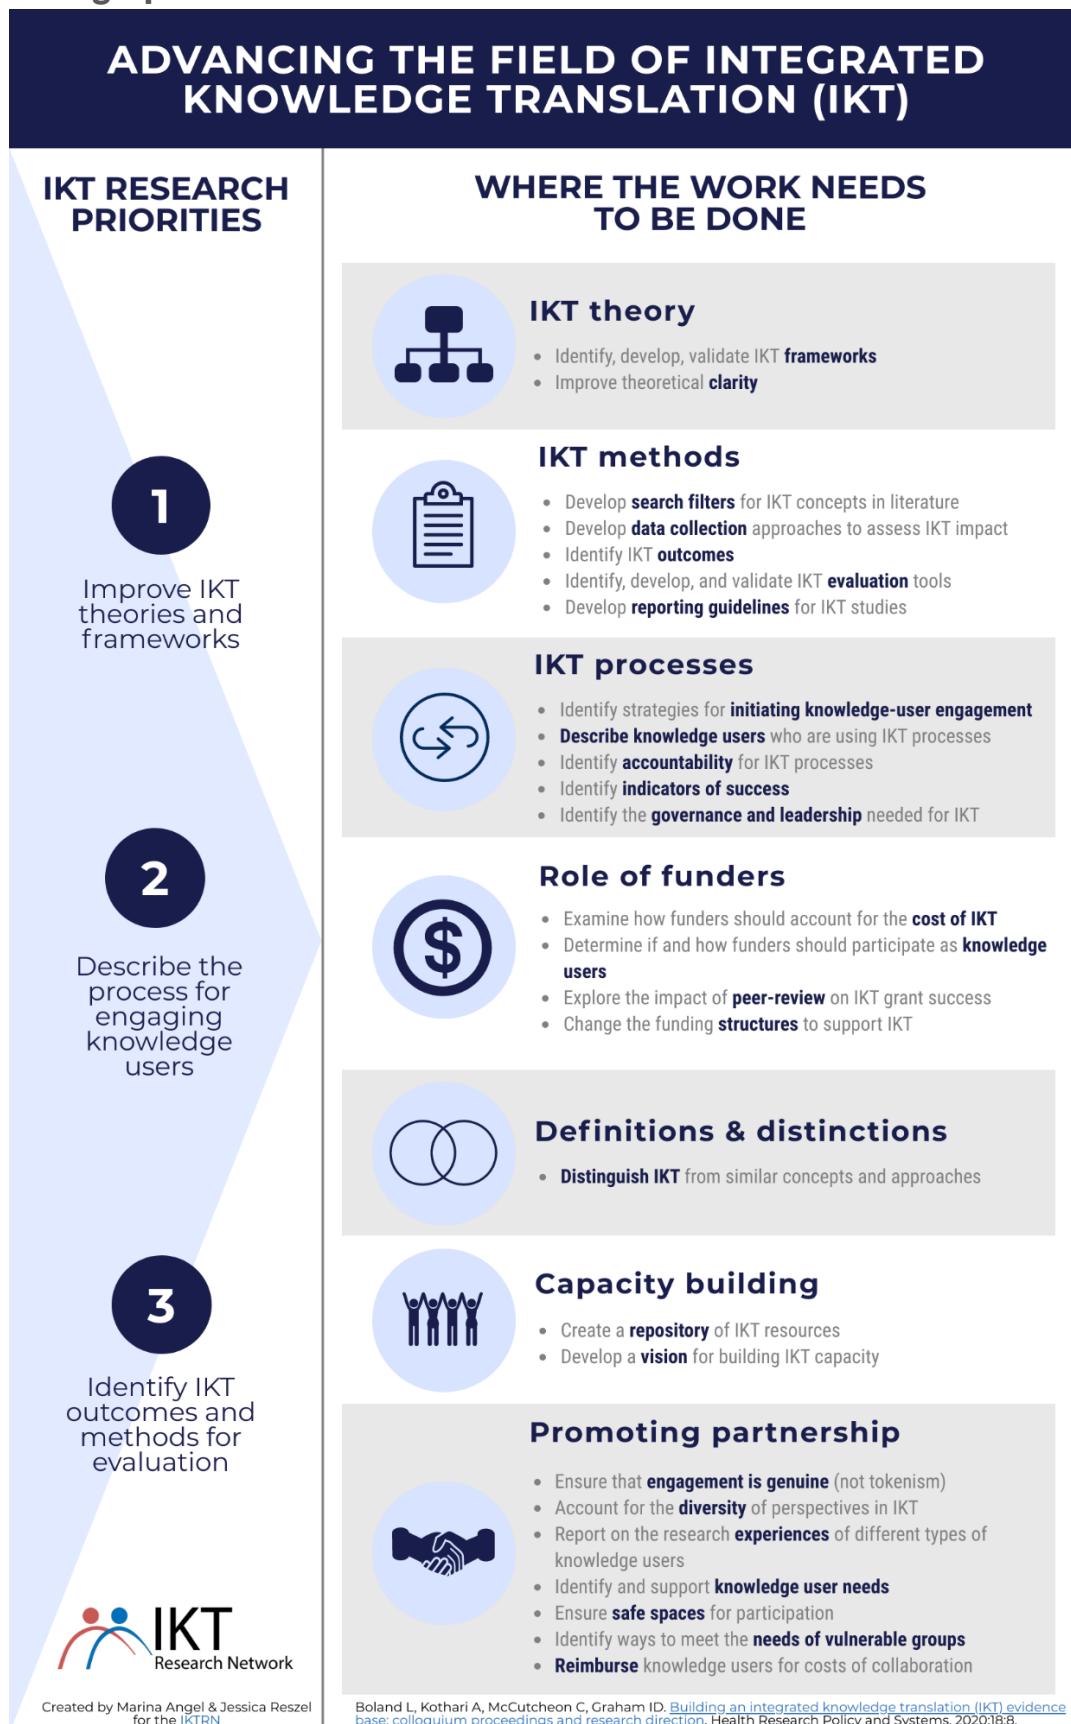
ADVANCING THE FIELD OF INTEGRATED KNOWLEDGE TRANSLATION (IKT)

IKT RESEARCH PRIORITIES

1

Improve IKT theories and frameworks

2

Describe the process for engaging knowledge users

3

Identify IKT outcomes and methods for evaluation

IKT Research Network

Created by Marina Angel & Jessica Reszel for the IKTRN

WHERE THE WORK NEEDS TO BE DONE

IKT theory

- Identify, develop, validate IKT **frameworks**
- Improve theoretical **clarity**

IKT methods

- Develop **search filters** for IKT concepts in literature
- Develop **data collection** approaches to assess IKT impact
- Identify IKT **outcomes**
- Identify, develop, and validate IKT **evaluation** tools
- Develop **reporting guidelines** for IKT studies

IKT processes

- Identify strategies for **initiating knowledge-user engagement**
- **Describe knowledge users** who are using IKT processes
- Identify **accountability** for IKT processes
- Identify **indicators of success**
- Identify the **governance and leadership** needed for IKT

Role of funders

- Examine how funders should account for the **cost of IKT**
- Determine if and how funders should participate as **knowledge users**
- Explore the impact of **peer-review** on IKT grant success
- Change the funding **structures** to support IKT

Definitions & distinctions

- **Distinguish IKT** from similar concepts and approaches

Capacity building

- Create a **repository** of IKT resources
- Develop a **vision** for building IKT capacity

Promoting partnership

- Ensure that **engagement is genuine** (not tokenism)
- Account for the **diversity** of perspectives in IKT
- Report on the research **experiences** of different types of knowledge users
- Identify and support **knowledge user needs**
- Ensure **safe spaces** for participation
- Identify ways to meet the **needs of vulnerable groups**
- **Reimburse** knowledge users for costs of collaboration

Boland L, Kothari A, McCutcheon C, Graham ID. Building an integrated knowledge translation (IKT) evidence base: colloquium proceedings and research direction. Health Research Policy and Systems. 2020;18:8.